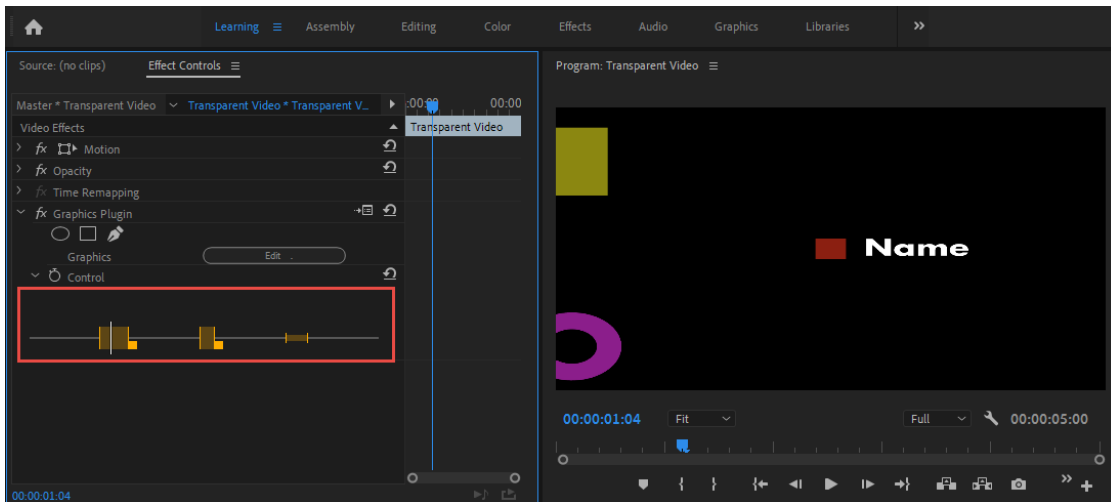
Learning ≡ Assembly Editing Color Effects Audio Graphics Libraries »

Source: (no clips) Effect Controls ≡

Master * Transparent Video Transparent Video * Transparent V... :00:00 00:00

Video Effects

Transparent Video

fx Motion

fx Opacity

fx Time Remapping

fx Graphics Plugin

Graphics Edit

Control

00:00:01:04

Program: Transparent Video ≡

Name

00:00:01:04 Fit Full 00:00:05:00